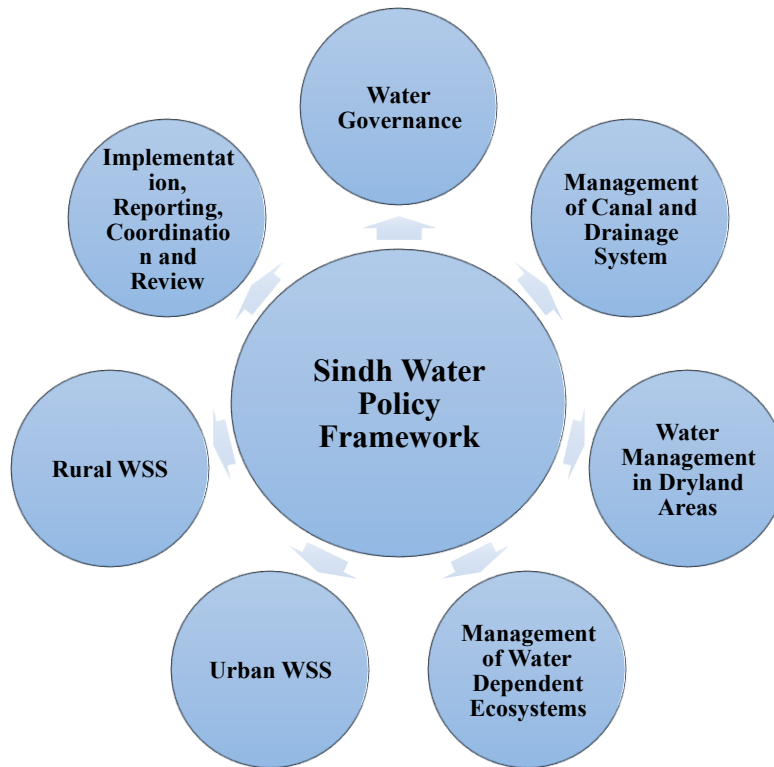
Sindh Water Policy Framework

Water Governance

Management of Canal and Drainage System

Water Management in Dryland Areas

Management of Water Dependent Ecosystems

Urban WSS

Rural WSS

Implementat ion, Reporting, Coordinatio n and Review